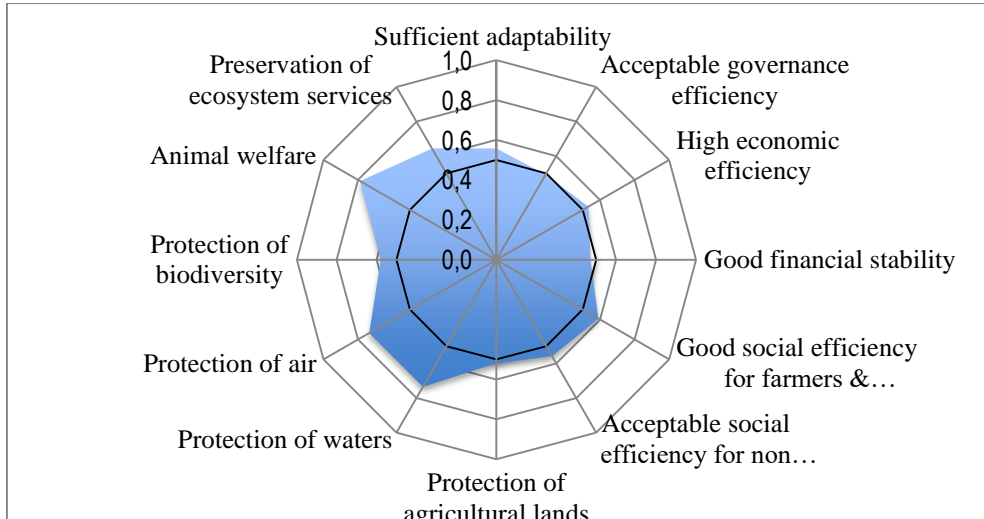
Sufficient adaptability
1,0
0,8
0,6
0,4
0,2
0,0
Acceptable governance efficiency
High economic efficiency
Good financial stability
Good social efficiency for farmers &…
Acceptable social efficiency for non…
Protection of agricultural lands
Protection of waters
Protection of air
Protection of biodiversity
Animal welfare
Preservation of ecosystem services